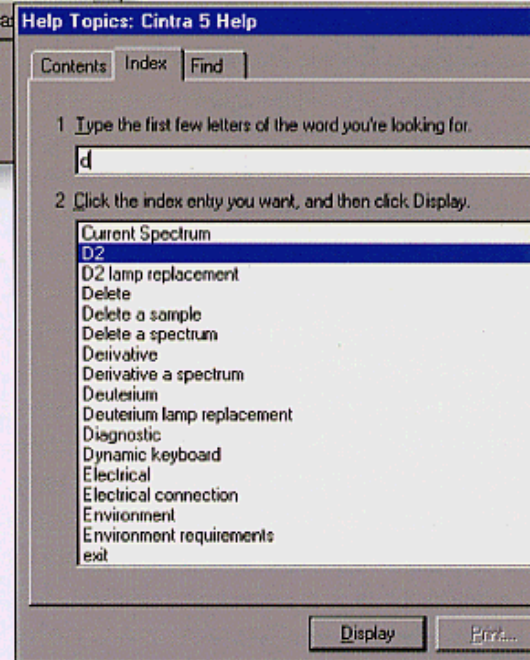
Help Topics: Cintra 5 Help

Contents Index Find

1 Type the first few letters of the word you're looking for.

d

2 Click the index entry you want, and then click Display.

Current Spectrum
D2
D2 lamp replacement
Delete
Delete a sample
Delete a spectrum
Derivative
Derivative a spectrum
Deuterium
Deuterium lamp replacement
Diagnostic
Dynamic keyboard
Electrical
Electrical connection
Environment
Environment requirements
exit

Display Print...